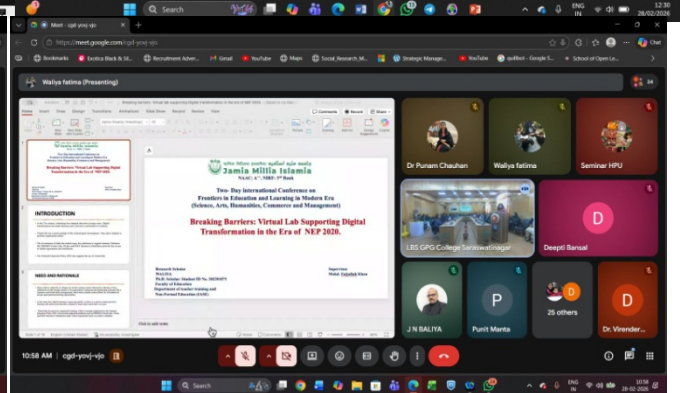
Search

ENG IN 12:30 28/02/2026

Meet - cgd-yovj-vjo

https://meet.google.com/cgd-yovj-vjo

Bookmarks | Exotica Black & Sil... | Recruitment Adver... | Gmail | YouTube | Maps | Social_Research_M... | Strategic Manage... | YouTube | quillbot - Google S... | School of Open Le...

Waliya fatima (Presenting)

Breaking Barriers: Virtual Lab Supporting Digital Transformation in the Era of NEP 2020

Comments | Record | Share

Jamia Millia Islamia
NAAC A++, NIRF: 3rd Rank

Two- Day International Conference on
Frontiers in Education and Learning in Modern Era
(Science, Arts, Humanities, Commerce and Management)

Breaking Barriers: Virtual Lab Supporting Digital Transformation in the Era of NEP 2020.

Research Scholar
WALIYA
Ph.D. Scholar, Student ID No. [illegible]
Faculty of Education
Department of teacher training and Non Formal Education (IASE)

Supervisor
Mohd. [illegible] Khan

INTRODUCTION

NEED AND RATIONALE

Click to add notes

Dr Punam Chauhan | Waliya fatima | Seminar HPU

LBS GPG College Saraswatinagar | D Deepti Bansal

J N BALIYA | P Punit Manta | 25 others | D Dr. Virender...

10:58 AM | cgd-yovj-vjo

ENG IN 10:58 28-02-2026